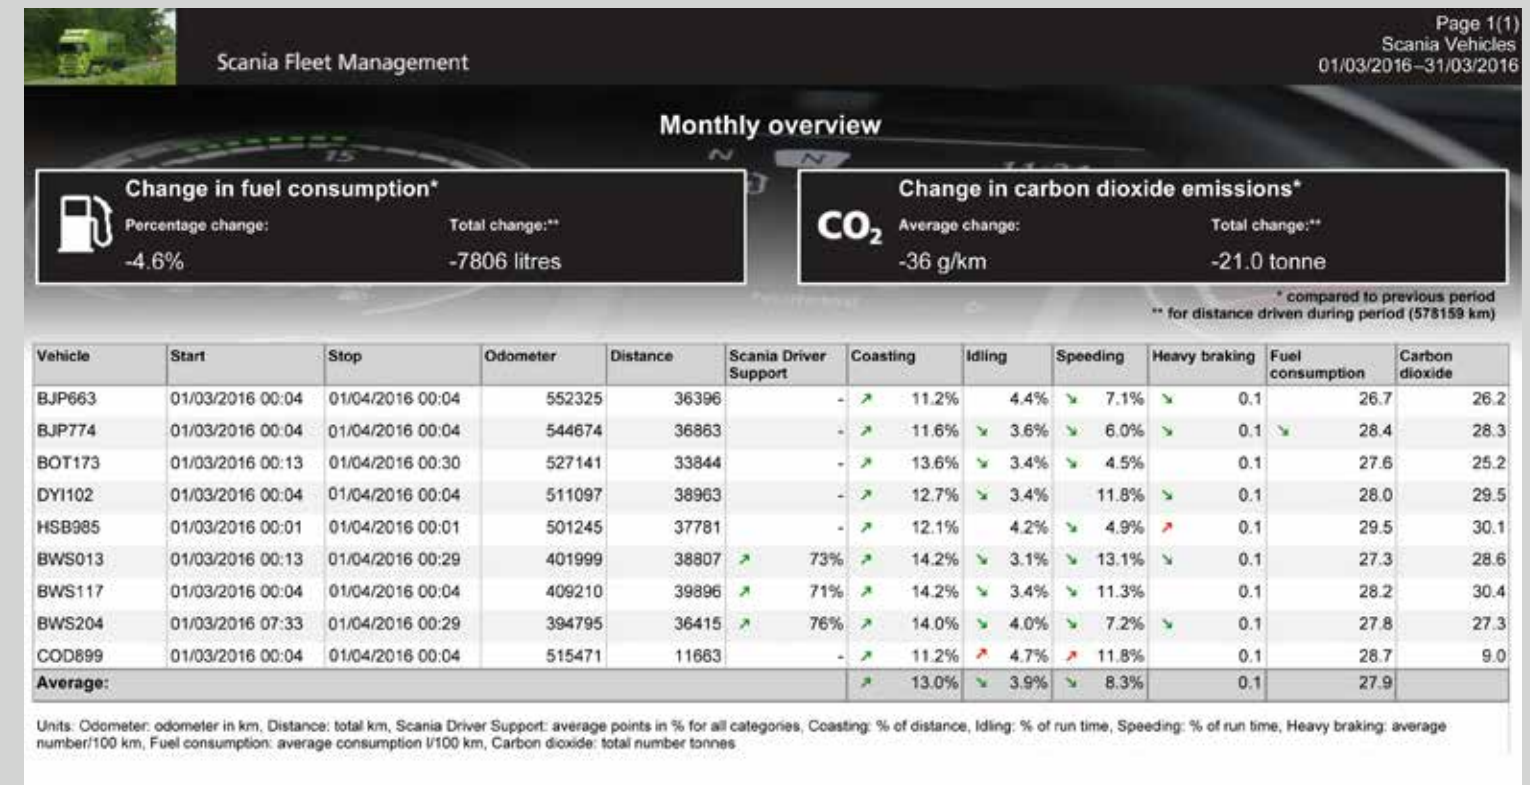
Scania Fleet Management

Page 1(1)
Scania Vehicles
01/03/2016–31/03/2016

Monthly overview

Change in fuel consumption*
Percentage change: -4.6%
Total change:** -7806 litres

Change in carbon dioxide emissions*
$CO_2$
Average change: -36 g/km
Total change:** -21.0 tonne

* compared to previous period
** for distance driven during period (578159 km)

| Vehicle | Start | Stop | Odometer | Distance | Scania Driver Support | Coasting | Idling | Speeding | Heavy braking | Fuel consumption | Carbon dioxide |
|---|---|---|---|---|---|---|---|---|---|---|---|
| BJP663 | 01/03/2016 00:04 | 01/04/2016 00:04 | 552325 | 36396 | - | 11.2% | 4.4% | 7.1% | 0.1 | 26.7 | 26.2 |
| BJP774 | 01/03/2016 00:04 | 01/04/2016 00:04 | 544674 | 36863 | - | 11.6% | 3.6% | 6.0% | 0.1 | 28.4 | 28.3 |
| BOT173 | 01/03/2016 00:13 | 01/04/2016 00:30 | 527141 | 33844 | - | 13.6% | 3.4% | 4.5% | 0.1 | 27.6 | 25.2 |
| DYI102 | 01/03/2016 00:04 | 01/04/2016 00:04 | 511097 | 38963 | - | 12.7% | 3.4% | 11.8% | 0.1 | 28.0 | 29.5 |
| HSB985 | 01/03/2016 00:01 | 01/04/2016 00:01 | 501245 | 37781 | - | 12.1% | 4.2% | 4.9% | 0.1 | 29.5 | 30.1 |
| BWS013 | 01/03/2016 00:13 | 01/04/2016 00:29 | 401999 | 38807 | 73% | 14.2% | 3.1% | 13.1% | 0.1 | 27.3 | 28.6 |
| BWS117 | 01/03/2016 00:04 | 01/04/2016 00:04 | 409210 | 39896 | 71% | 14.2% | 3.4% | 11.3% | 0.1 | 28.2 | 30.4 |
| BWS204 | 01/03/2016 07:33 | 01/04/2016 00:29 | 394795 | 36415 | 76% | 14.0% | 4.0% | 7.2% | 0.1 | 27.8 | 27.3 |
| COD899 | 01/03/2016 00:04 | 01/04/2016 00:04 | 515471 | 11663 | - | 11.2% | 4.7% | 11.8% | 0.1 | 28.7 | 9.0 |
| Average: | | | | | | 13.0% | 3.9% | 8.3% | 0.1 | 27.9 | |

Units: Odometer: odometer in km, Distance: total km, Scania Driver Support: average points in % for all categories, Coasting: % of distance, Idling: % of run time, Speeding: % of run time, Heavy braking: average number/100 km, Fuel consumption: average consumption l/100 km, Carbon dioxide: total number tonnes